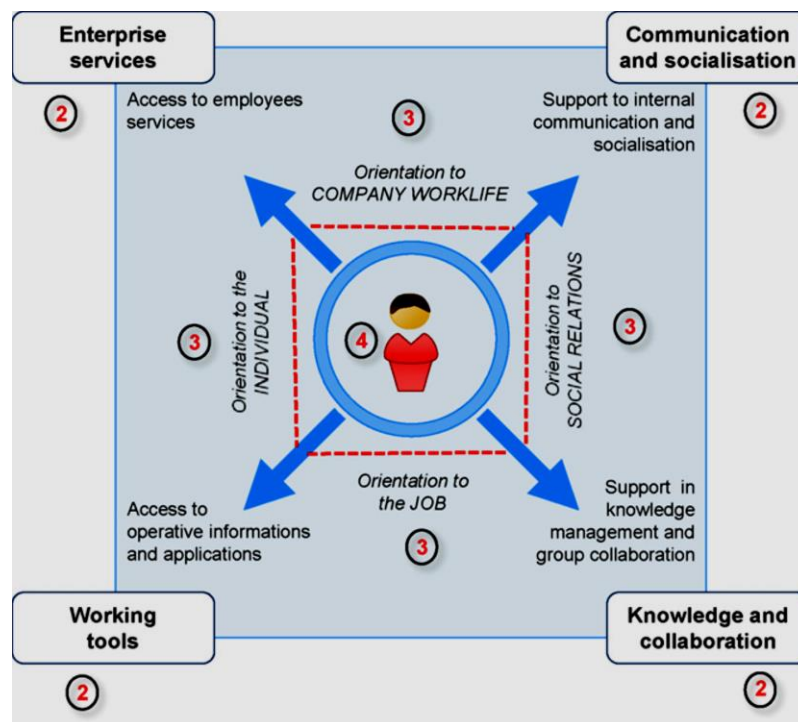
Enterprise services

Communication and socialisation

2

Access to employees services

3

Support to internal communication and socialisation

2

Orientation to COMPANY WORKLIFE

Orientation to the INDIVIDUAL

3

4

Orientation to SOCIAL RELATIONS

3

Orientation to the JOB

Access to operative informations and applications

Support in knowledge management and group collaboration

3

Working tools

Knowledge and collaboration

2

2